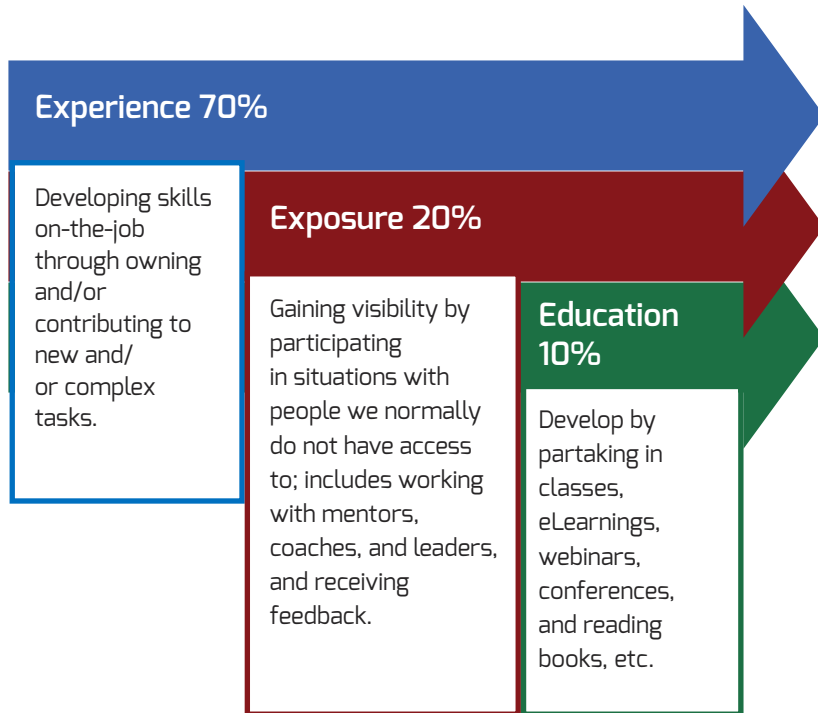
Experience 70%

Developing skills on-the-job through owning and/or contributing to new and/ or complex tasks.

Exposure 20%

Gaining visibility by participating in situations with people we normally do not have access to; includes working with mentors, coaches, and leaders, and receiving feedback.

Education 10%

Develop by partaking in classes, eLearnings, webinars, conferences, and reading books, etc.